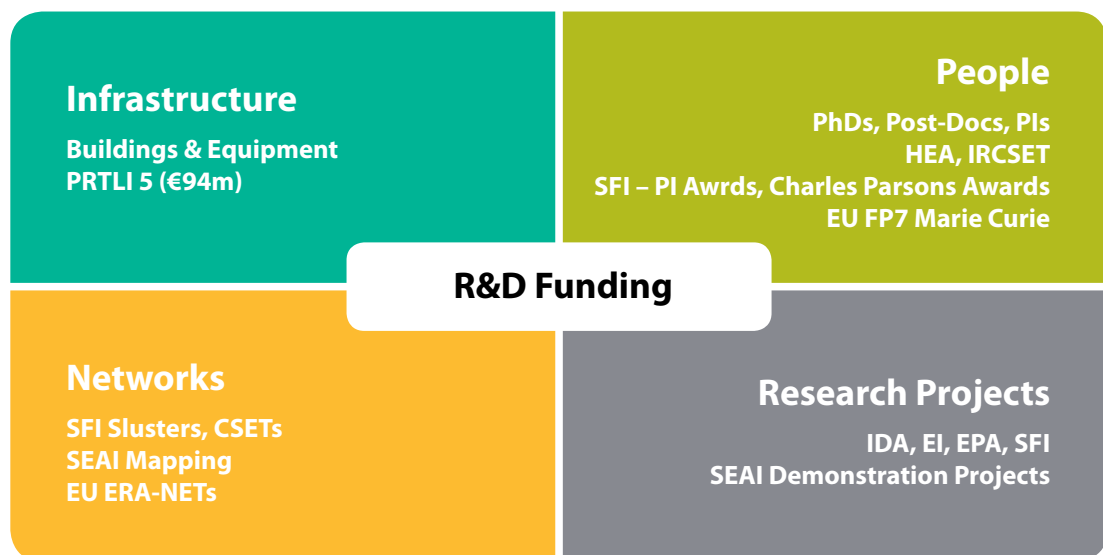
Infrastructure

Buildings & Equipment
PRTLI 5 (€94m)

People

PhDs, Post-Docs, PIs
HEA, IRCSET
SFI – PI Awrds, Charles Parsons Awards
EU FP7 Marie Curie

R&D Funding

Networks

SFI Slusters, CSETs
SEAI Mapping
EU ERA-NETs

Research Projects

IDA, EI, EPA, SFI
SEAI Demonstration Projects